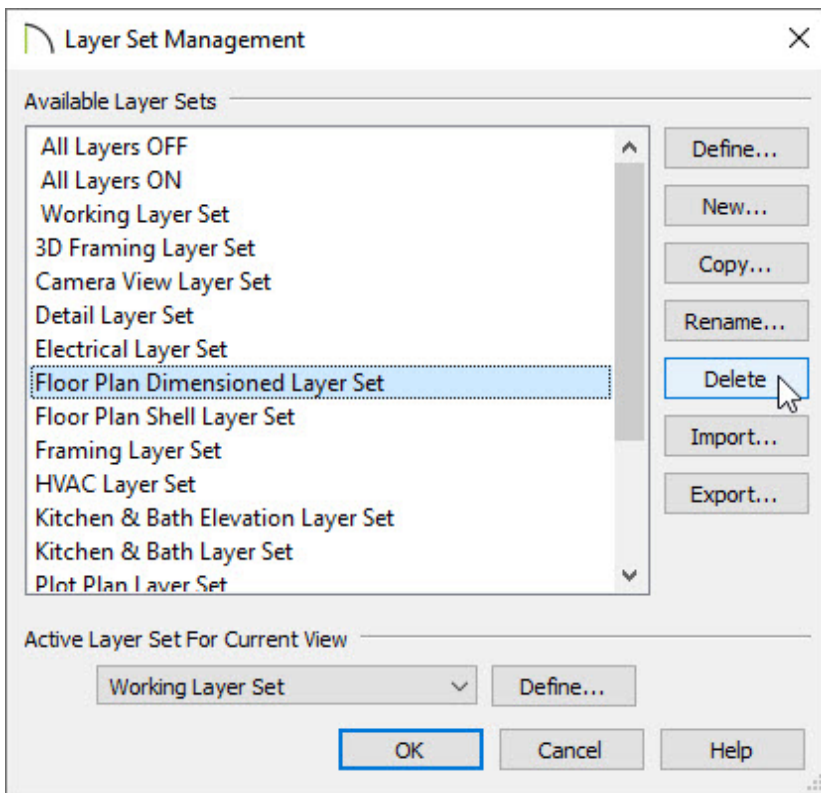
Layer Set Management

Available Layer Sets

All Layers OFF
All Layers ON
Working Layer Set
3D Framing Layer Set
Camera View Layer Set
Detail Layer Set
Electrical Layer Set
Floor Plan Dimensioned Layer Set
Floor Plan Shell Layer Set
Framing Layer Set
HVAC Layer Set
Kitchen & Bath Elevation Layer Set
Kitchen & Bath Layer Set
Plot Plan Layer Set

Define...
New...
Copy...
Rename...
Delete
Import...
Export...

Active Layer Set For Current View

Working Layer Set
Define...

OK
Cancel
Help